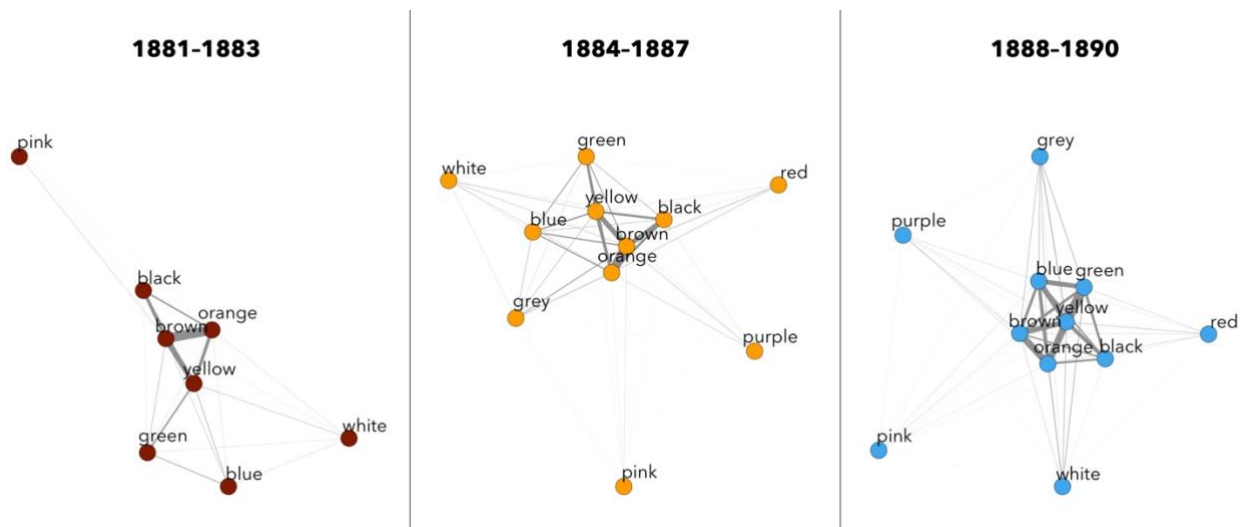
1881-1883

pink
black
orange
brown
yellow
green
white
blue

1884-1887

green
white
red
yellow
black
blue
brown
orange
grey
purple
pink

1888-1890

grey
purple
blue
green
yellow
brown
red
orange
black
pink
white